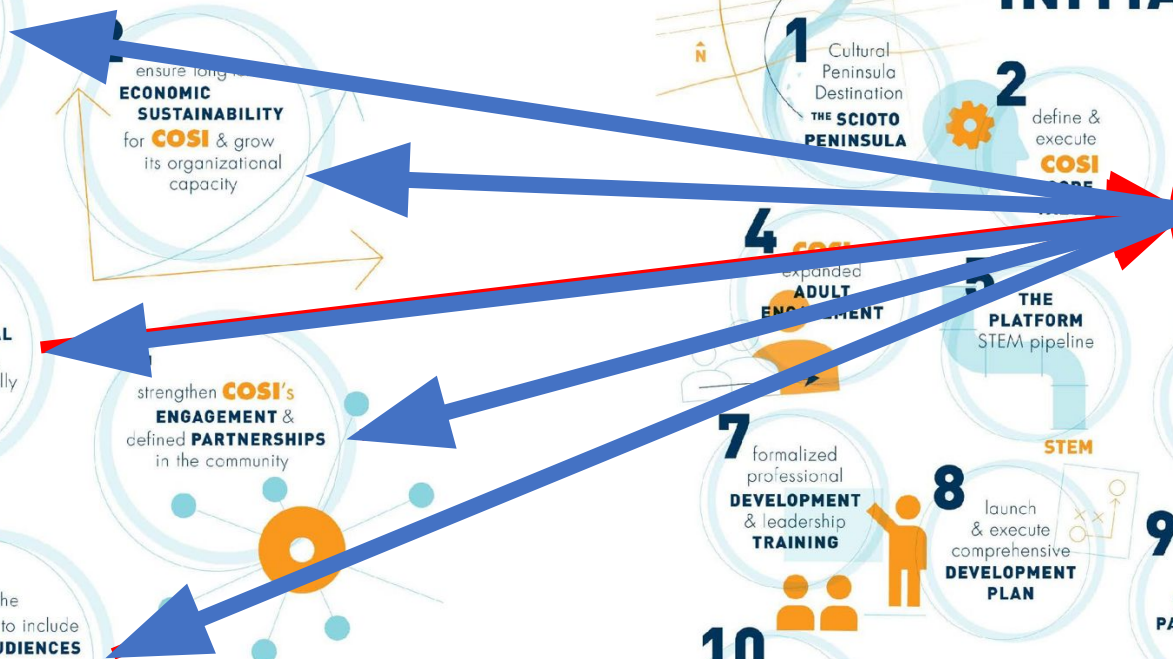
INITIA

ensure long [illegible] ECONOMIC SUSTAINABILITY for COSI & grow its organizational capacity

L

lly

strengthen COSI's ENGAGEMENT & defined PARTNERSHIPS in the community

he
to include
UDIENCES

N

1 Cultural Peninsula Destination THE SCIOTO PENINSULA

2 define & execute COSI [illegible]

4 COSI expanded ADULT ENGAGEMENT

5 THE PLATFORM STEM pipeline

STEM

7 formalized professional DEVELOPMENT & leadership TRAINING

8 launch & execute comprehensive DEVELOPMENT PLAN

9

PA

10